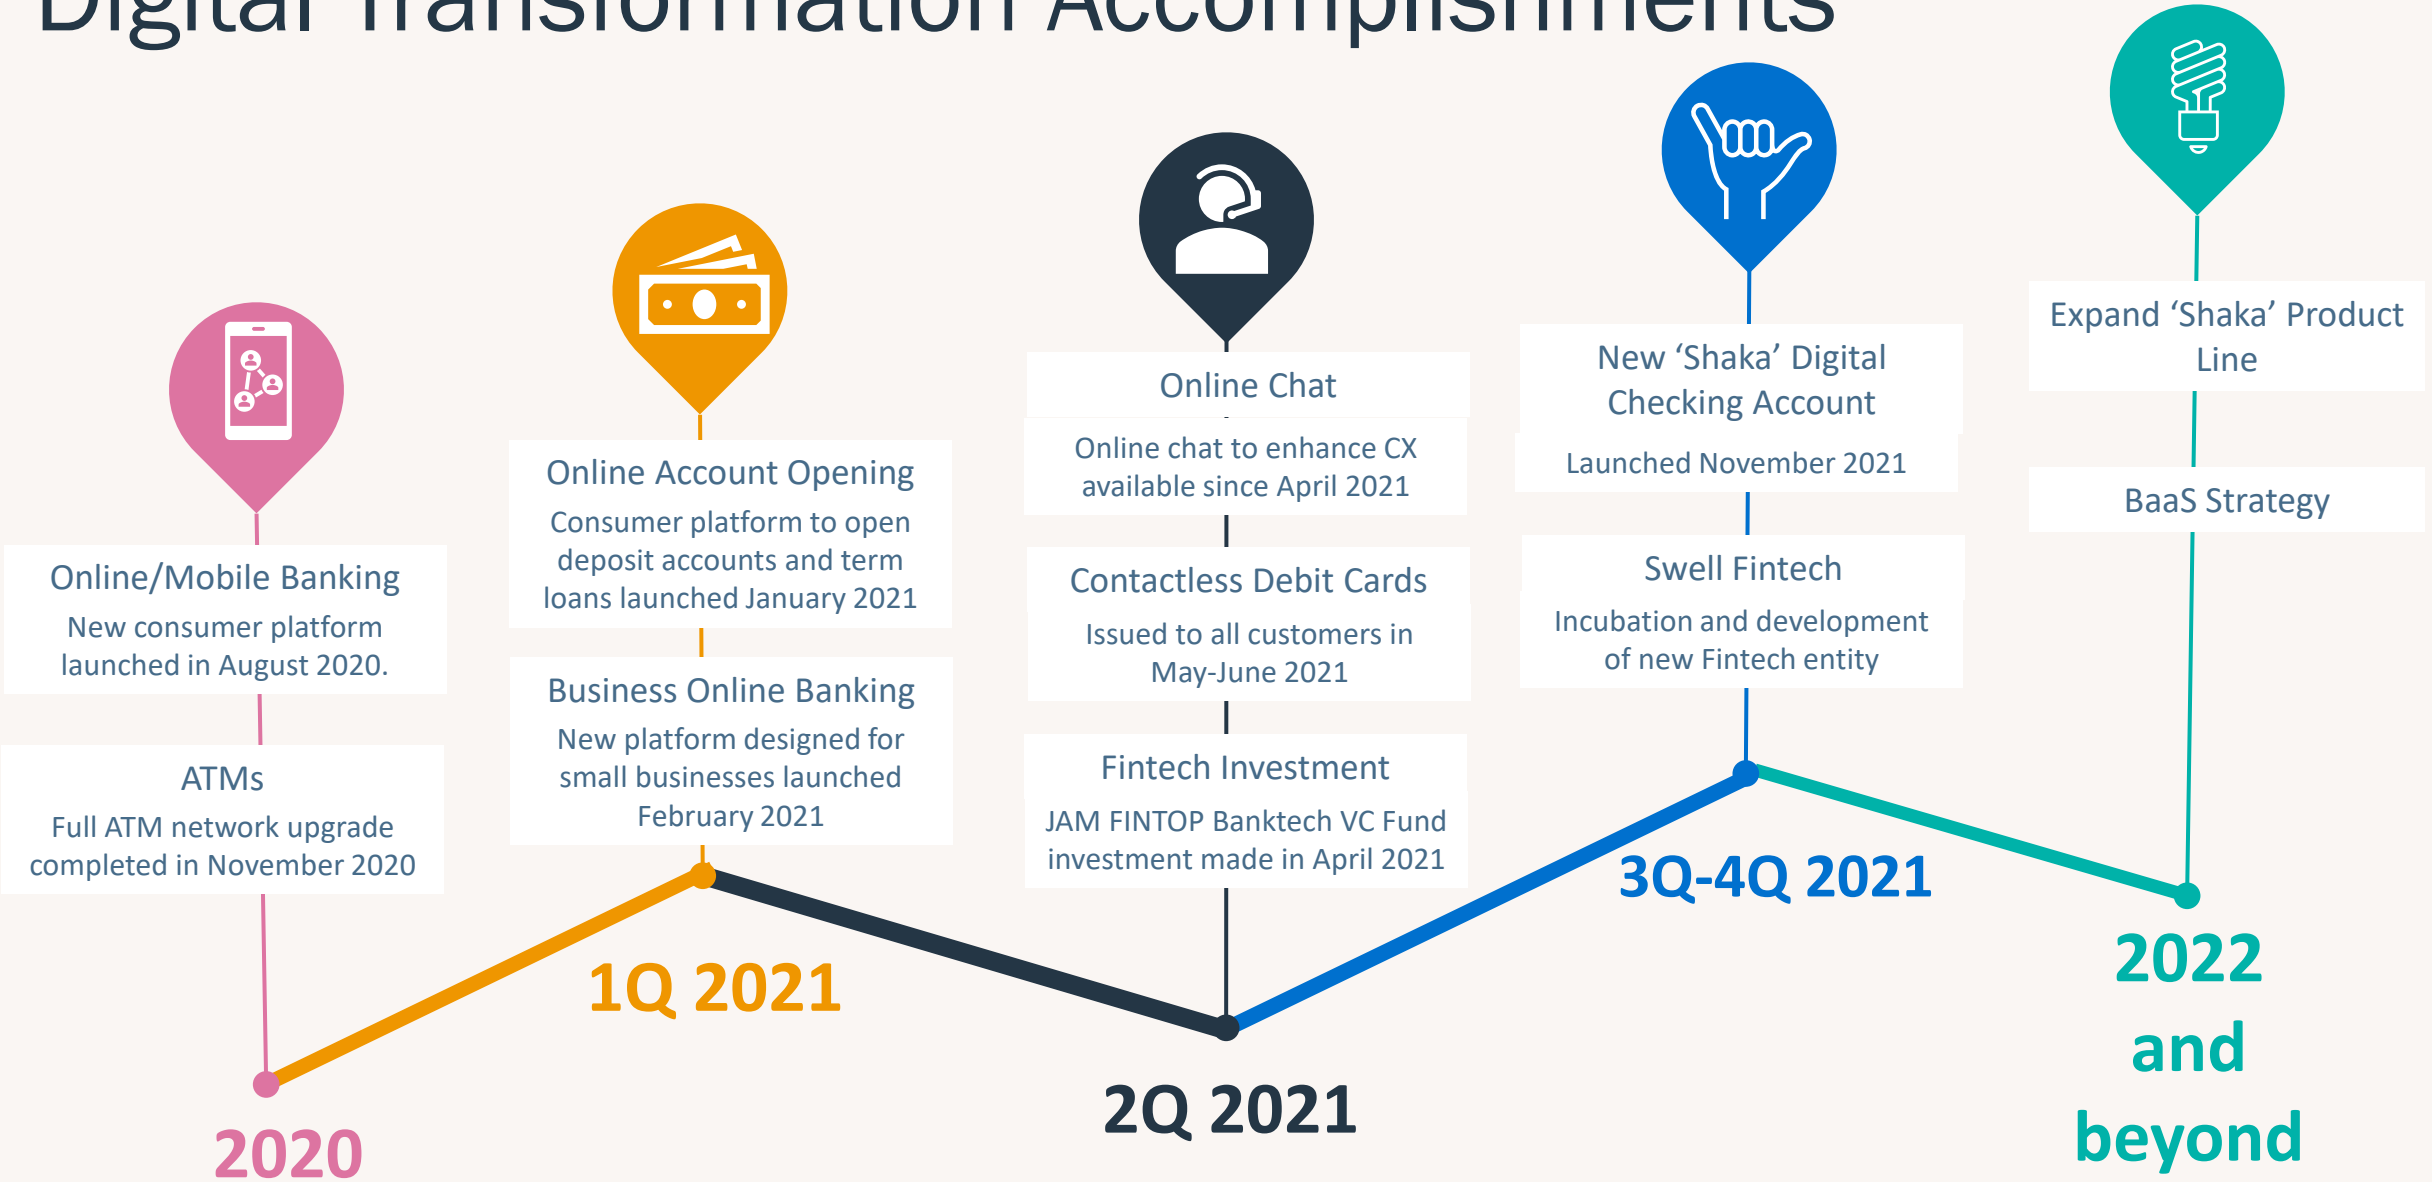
Digital Transformation Accomplishments

Online/Mobile Banking
New consumer platform launched in August 2020.

ATMs
Full ATM network upgrade completed in November 2020

2020

Online Account Opening
Consumer platform to open deposit accounts and term loans launched January 2021

Business Online Banking
New platform designed for small businesses launched February 2021

1Q 2021

Online Chat
Online chat to enhance CX available since April 2021

Contactless Debit Cards
Issued to all customers in May-June 2021

Fintech Investment
JAM FINTOP Banktech VC Fund investment made in April 2021

2Q 2021

New 'Shaka' Digital Checking Account
Launched November 2021

Swell Fintech
Incubation and development of new Fintech entity

3Q-4Q 2021

Expand 'Shaka' Product Line

BaaS Strategy

2022 and beyond